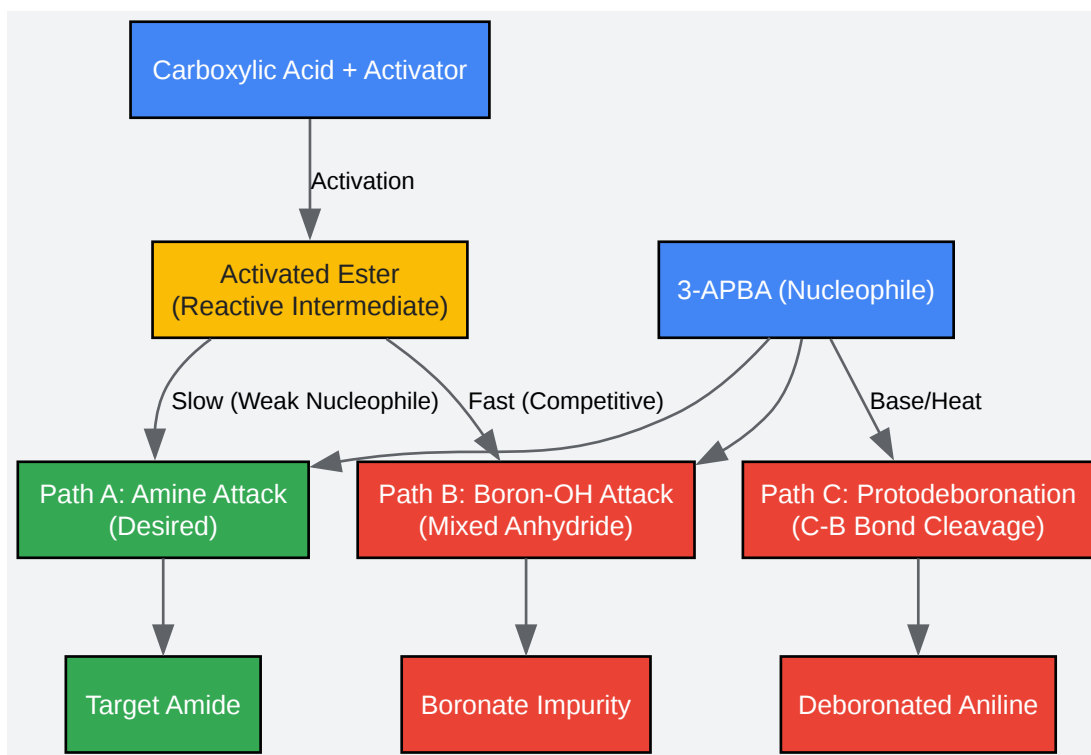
Carboxylic Acid + Activator

Activation

Activated Ester
(Reactive Intermediate)

3-APBA (Nucleophile)

Slow (Weak Nucleophile)

Fast (Competitive)

Base/Heat

Path A: Amine Attack
(Desired)

Path B: Boron-OH Attack
(Mixed Anhydride)

Path C: Protodeboronation
(C-B Bond Cleavage)

Target Amide

Boronate Impurity

Deboronated Aniline